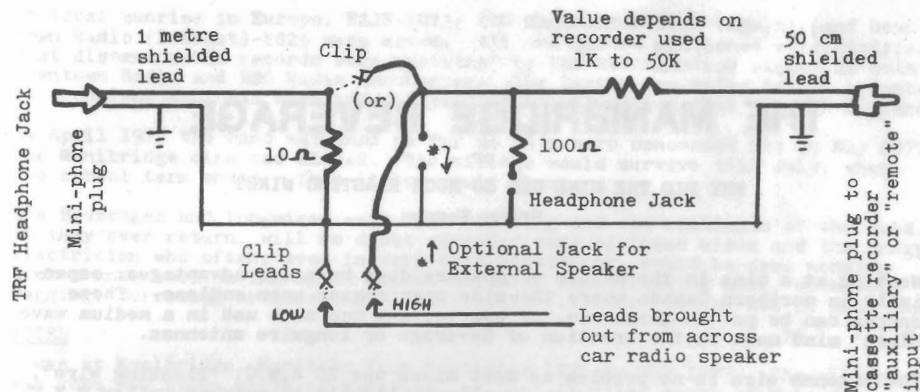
TRF Headphone Jack

Mini-phone plug

1 metre shielded lead

Clip

(or)

$10\Omega$

*

$100\Omega$

Value depends on recorder used 1K to 50K

50 cm shielded lead

Headphone Jack

Clip Leads

Optional Jack for External Speaker

LOW

HIGH

Leads brought out from across car radio speaker

Mini-phone plug to cassette recorder "auxiliary" or "remote" input